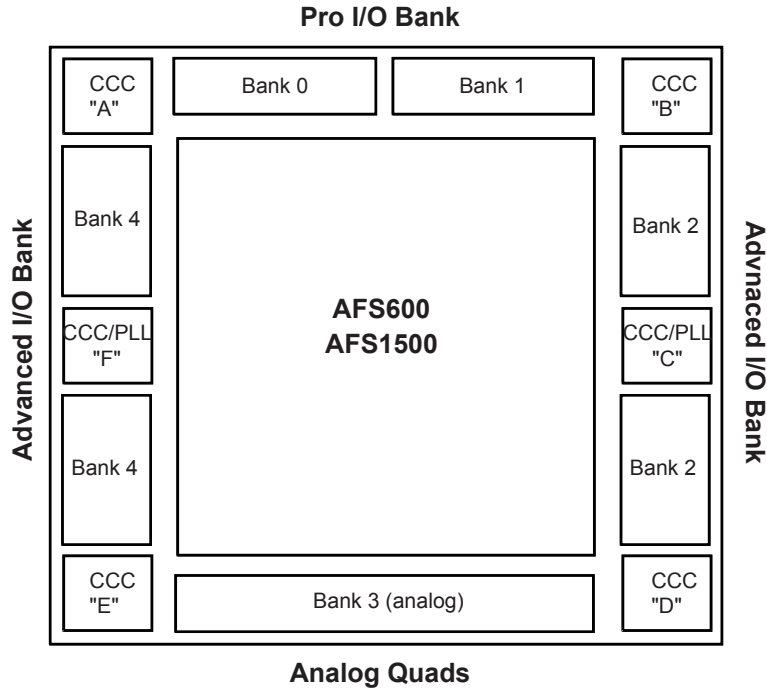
Pro I/O Bank

CCC "A"

Bank 0

Bank 1

CCC "B"

Advanced I/O Bank

Bank 4

CCC/PLL "F"

Bank 4

AFS600
AFS1500

Bank 2

CCC/PLL "C"

Bank 2

Advnaced I/O Bank

CCC "E"

Bank 3 (analog)

CCC "D"

Analog Quads